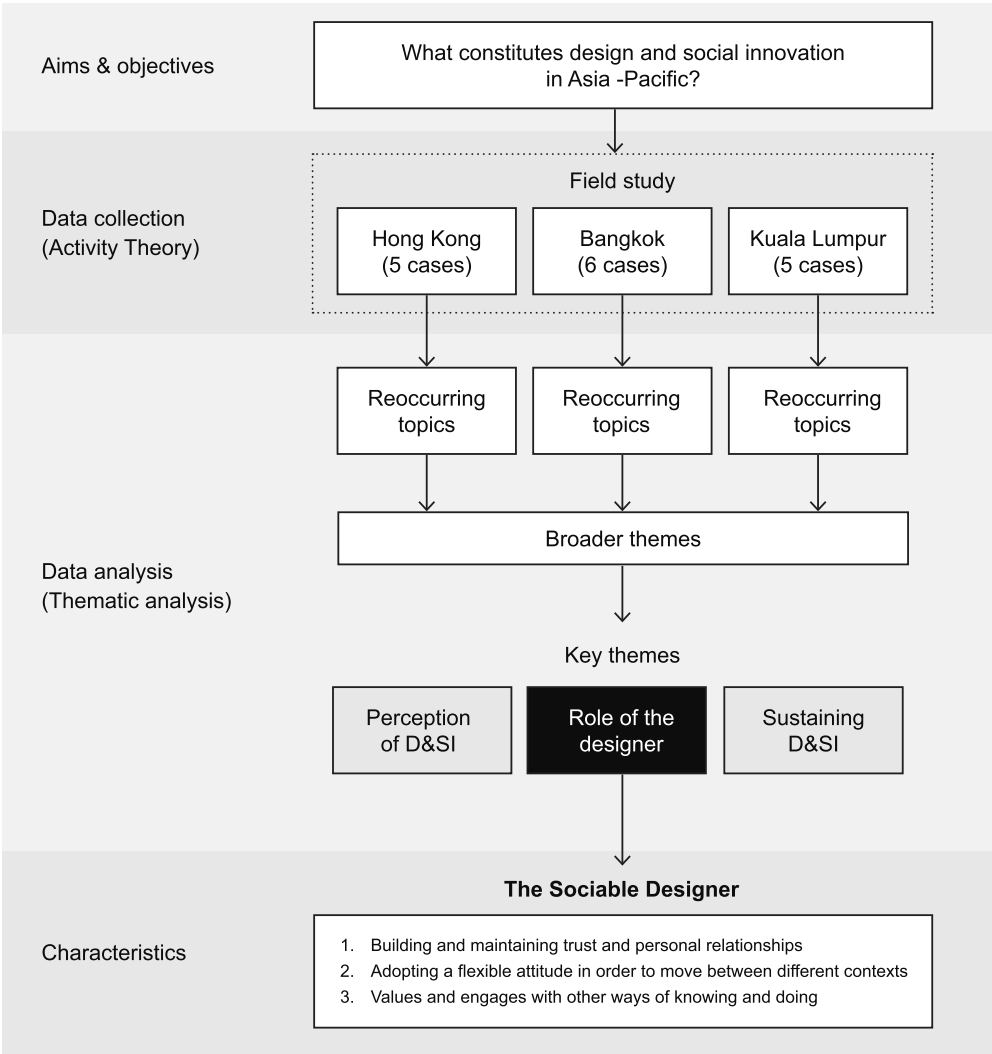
Aims & objectives

What constitutes design and social innovation in Asia -Pacific?

Data collection (Activity Theory)

Field study

Hong Kong (5 cases)

Bangkok (6 cases)

Kuala Lumpur (5 cases)

Data analysis (Thematic analysis)

Reoccurring topics

Reoccurring topics

Reoccurring topics

Broader themes

Key themes

Perception of D&SI

Role of the designer

Sustaining D&SI

Characteristics

The Sociable Designer

1. Building and maintaining trust and personal relationships
2. Adopting a flexible attitude in order to move between different contexts
3. Values and engages with other ways of knowing and doing